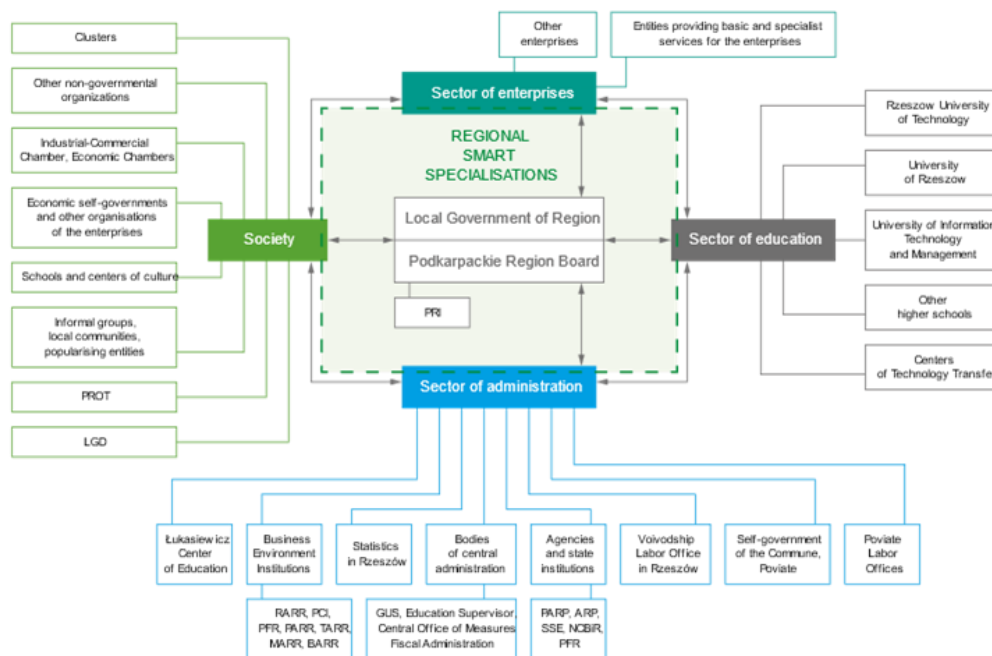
Clusters

Other non-governmental organizations

Industrial-Commercial Chamber, Economic Chambers

Economic self-governments and other organisations of the enterprises

Schools and centers of culture

Informal groups, local communities, popularising entities

PROT

LGD

Society

Other enterprises

Entities providing basic and specialist services for the enterprises

Sector of enterprises

REGIONAL SMART SPECIALISATIONS

Local Government of Region

Podkarpackie Region Board

PRI

Sector of administration

Sector of education

Rzeszow University of Technology

University of Rzeszow

University of Information Technology and Management

Other higher schools

Centers of Technology Transfe

Łukasiewicz Center of Education

Business Environment Institutions

RARR, PCI, PFR, PARR, TARR, MARR, BARR

Statistics in Rzeszów

Bodies of central administration

GUS, Education Supervisor, Central Office of Measures Fiscal Administration

Agencies and state institutions

PARP, ARP, SSE, NCBiR, PFR

Voivodship Labor Office in Rzeszów

Self-government of the Commune, Poviate

Poviate Labor Offices